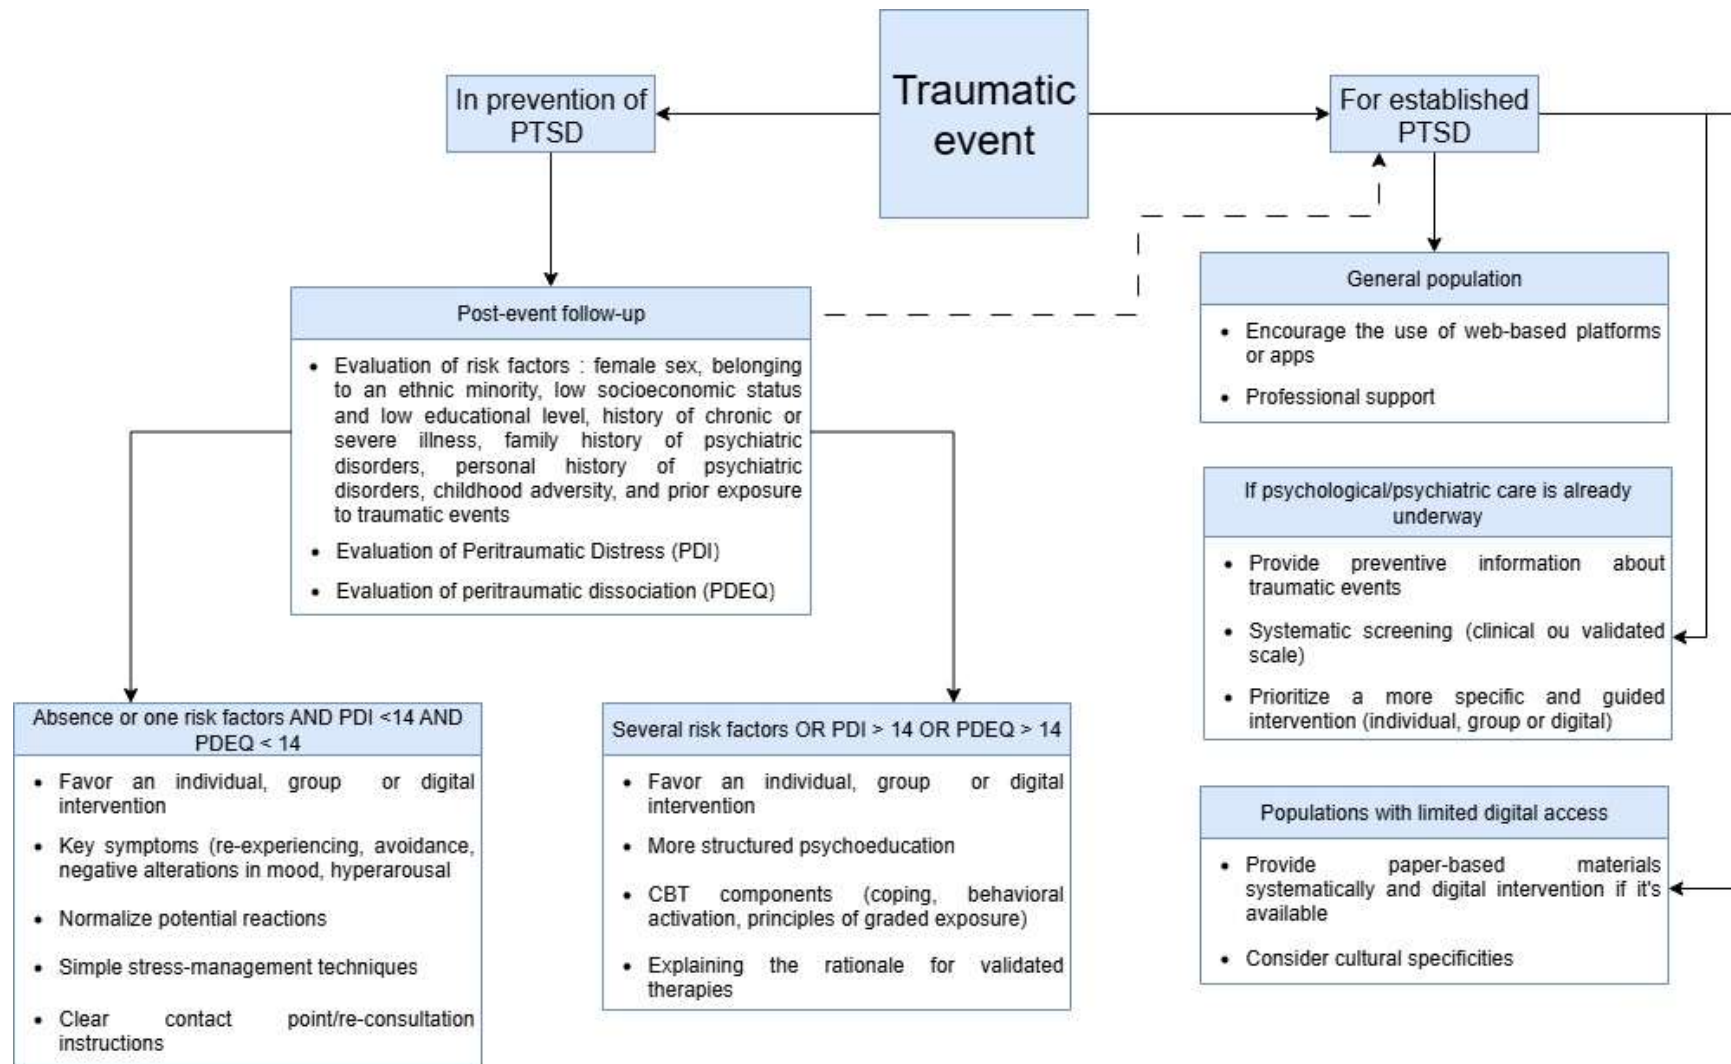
Traumatic event

In prevention of PTSD

For established PTSD

Post-event follow-up

- Evaluation of risk factors : female sex, belonging to an ethnic minority, low socioeconomic status and low educational level, history of chronic or severe illness, family history of psychiatric disorders, personal history of psychiatric disorders, childhood adversity, and prior exposure to traumatic events
- Evaluation of Peritraumatic Distress (PDI)
- Evaluation of peritraumatic dissociation (PDEQ)

Absence or one risk factors AND PDI <14 AND PDEQ < 14

- Favor an individual, group or digital intervention
- Key symptoms (re-experiencing, avoidance, negative alterations in mood, hyperarousal
- Normalize potential reactions
- Simple stress-management techniques
- Clear contact point/re-consultation instructions

Several risk factors OR PDI > 14 OR PDEQ > 14

- Favor an individual, group or digital intervention
- More structured psychoeducation
- CBT components (coping, behavioral activation, principles of graded exposure)
- Explaining the rationale for validated therapies

General population

- Encourage the use of web-based platforms or apps
- Professional support

If psychological/psychiatric care is already underway

- Provide preventive information about traumatic events
- Systematic screening (clinical ou validated scale)
- Prioritize a more specific and guided intervention (individual, group or digital)

Populations with limited digital access

- Provide paper-based materials systematically and digital intervention if it's available
- Consider cultural specificities